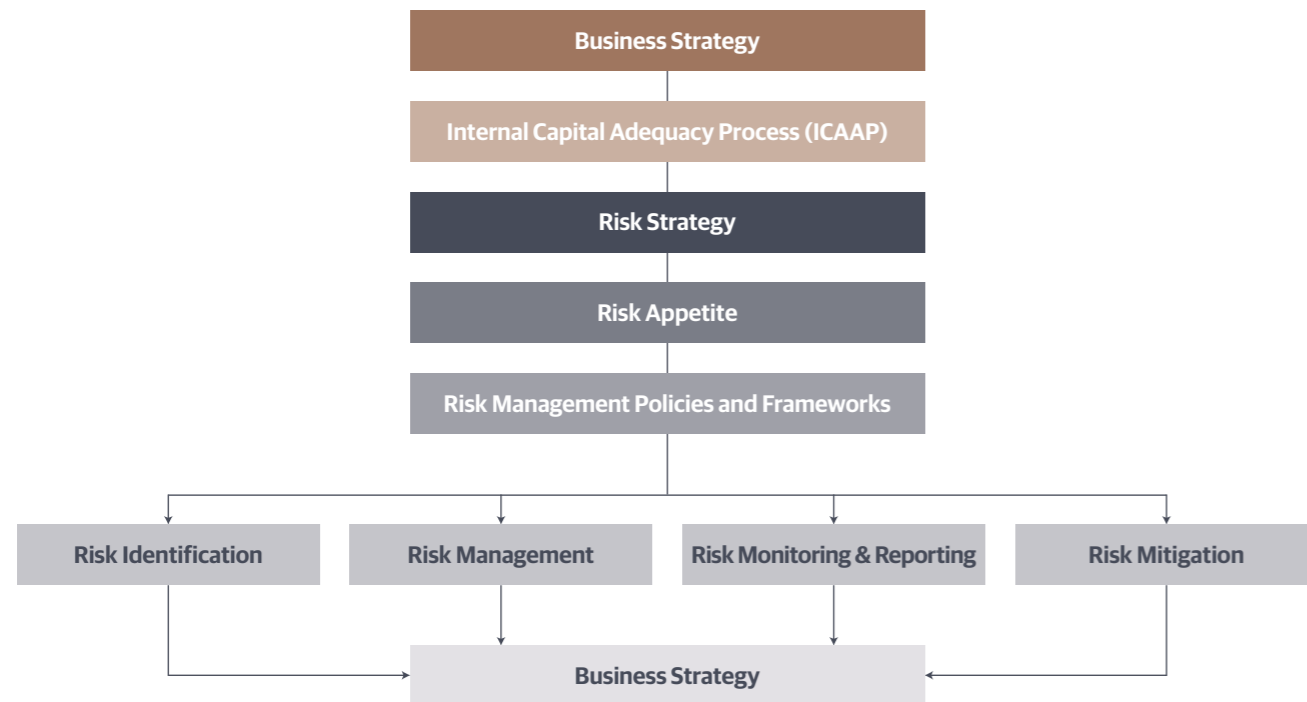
Business Strategy

Internal Capital Adequacy Process (ICAAP)

Risk Strategy

Risk Appetite

Risk Management Policies and Frameworks

Risk Identification

Risk Management

Risk Monitoring & Reporting

Risk Mitigation

Business Strategy